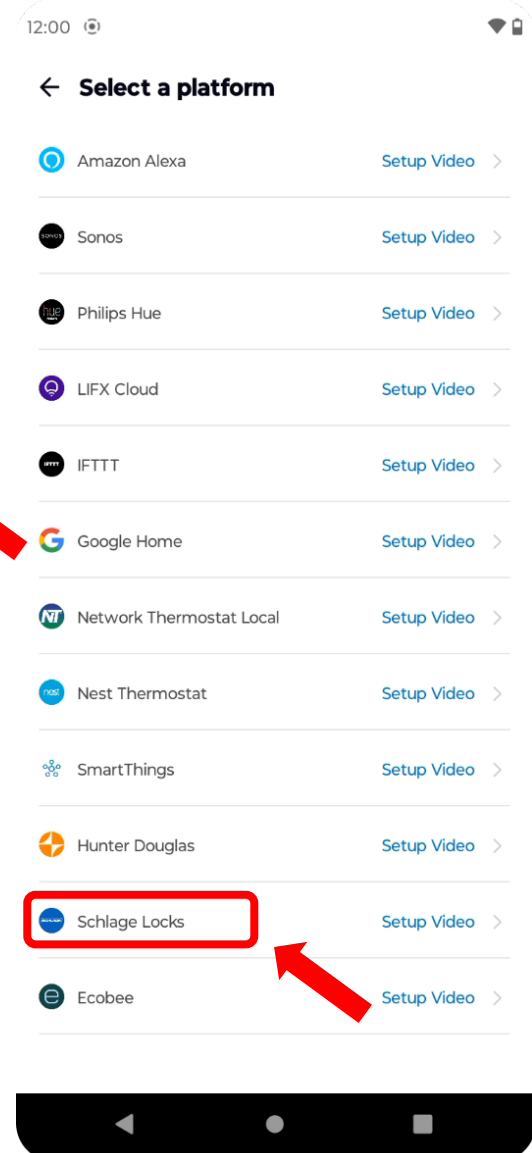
12:00

Select a platform

Amazon Alexa Setup Video

sonos Sonos Setup Video

hue Philips Hue Setup Video

LIFX Cloud Setup Video

IFTTT IFTTT Setup Video

Google Home Setup Video

NT Network Thermostat Local Setup Video

nest Nest Thermostat Setup Video

SmartThings Setup Video

Hunter Douglas Setup Video

Schlage Locks Setup Video

Ecobee Setup Video